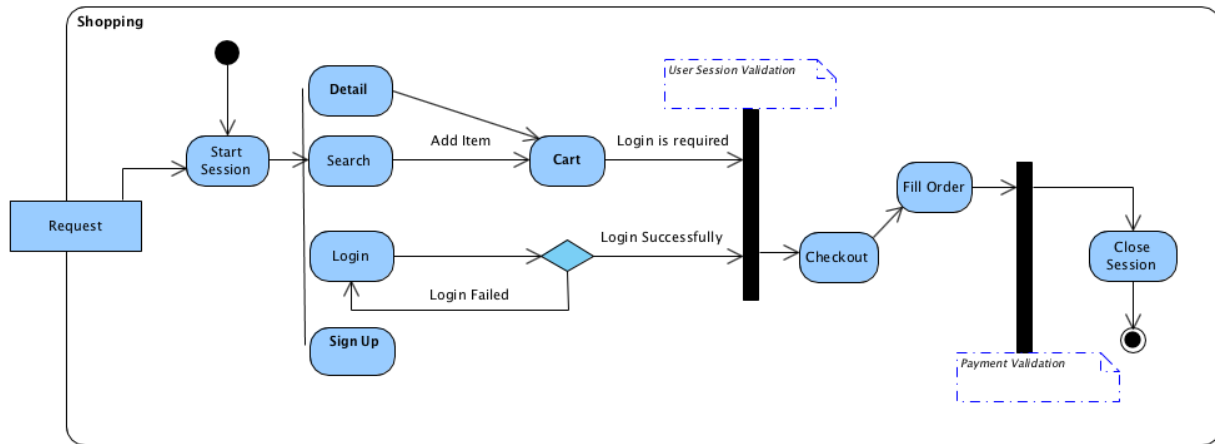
Shopping

User Session Validation

Detail

Start Session

Search

Add Item

Cart

Login is required

Request

Login

Login Successfully

Login Failed

Sign Up

Checkout

Fill Order

Close Session

Payment Validation